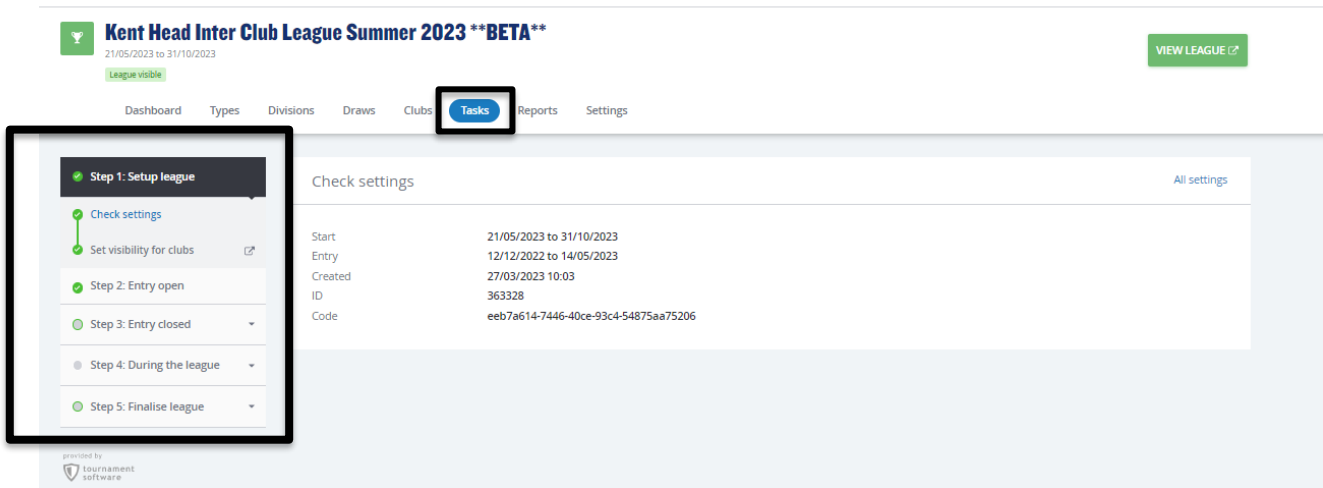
Kent Head Inter Club League Summer 2023 **BETA**
21/05/2023 to 31/10/2023
League visible

VIEW LEAGUE

Dashboard Types Divisions Draws Clubs Tasks Reports Settings

Step 1: Setup league
Check settings
Set visibility for clubs
Step 2: Entry open
Step 3: Entry closed
Step 4: During the league
Step 5: Finalise league

provided by tournament software

Check settings

All settings

| | |
|---|---|
| Start | 21/05/2023 to 31/10/2023 |
| Entry | 12/12/2022 to 14/05/2023 |
| Created | 27/03/2023 10:03 |
| ID | 363328 |
| Code | eeb7a614-7446-40ce-93c4-54875aa75206 |